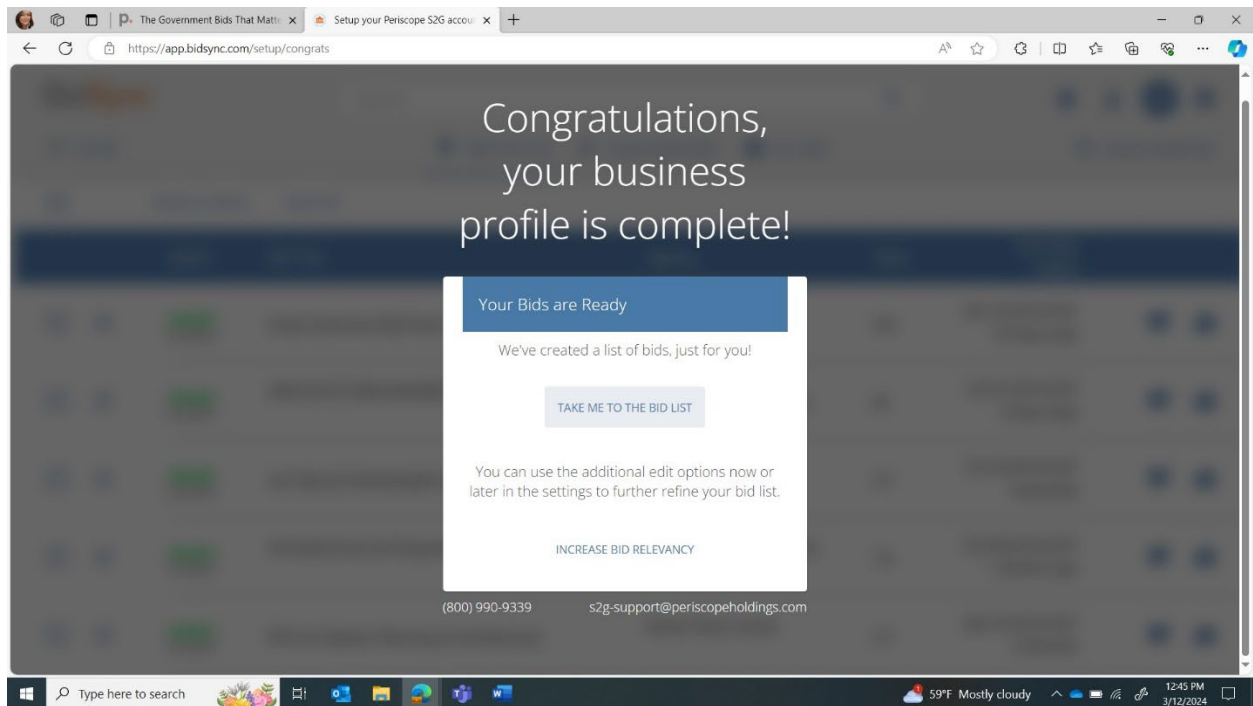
The Government Bids That Matt
Setup your Periscope S2G accou

https://app.bidsync.com/setup/congrats

Congratulations, your business profile is complete!

Your Bids are Ready

We've created a list of bids, just for you!

TAKE ME TO THE BID LIST

You can use the additional edit options now or later in the settings to further refine your bid list.

INCREASE BID RELEVANCY

(800) 990-9339
s2g-support@periscopeholdings.com

Type here to search

59°F Mostly cloudy
12:45 PM
3/12/2024